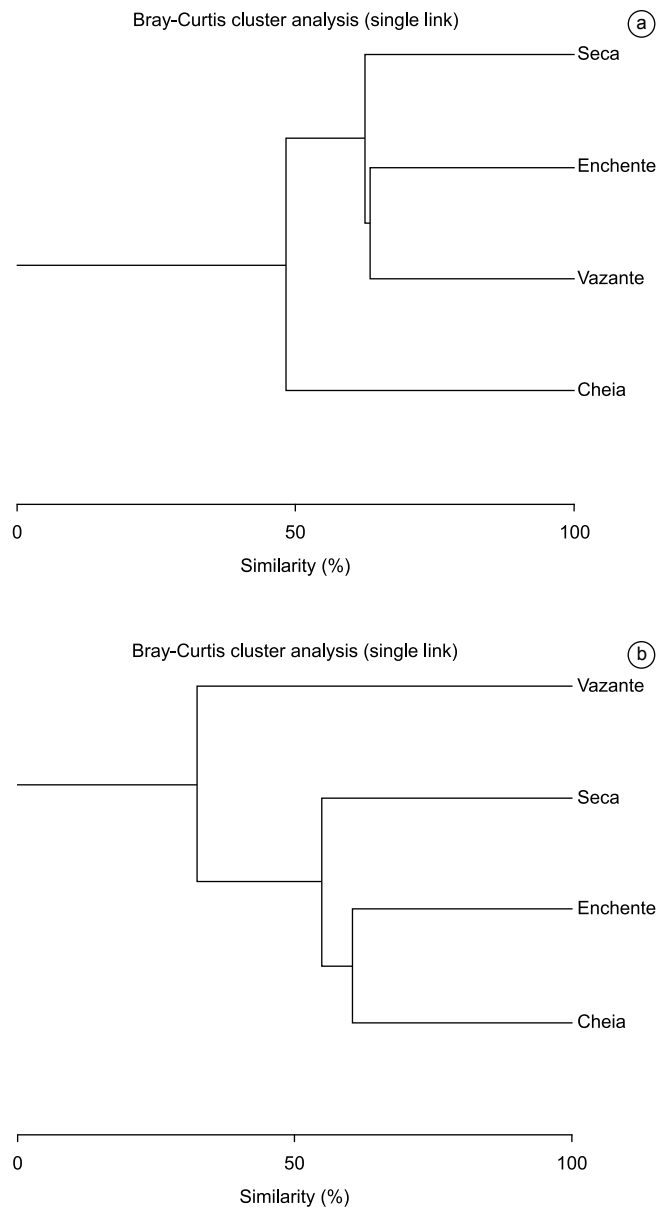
Bray-Curtis cluster analysis (single link)

a

Seca

Enchente

Vazante

Cheia

0

50

100

Similarity (%)

Bray-Curtis cluster analysis (single link)

b

Vazante

Seca

Enchente

Cheia

0

50

100

Similarity (%)